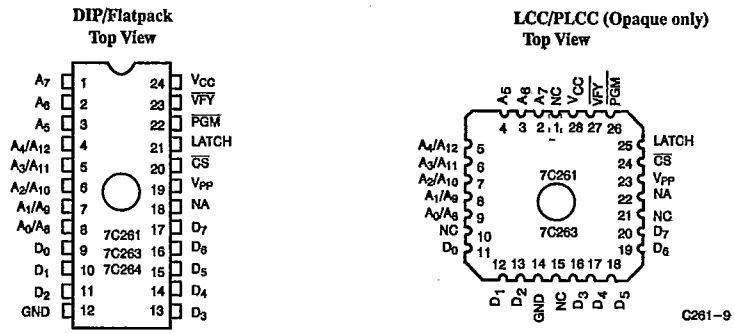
DIP/Flatpack
Top View

$A_7$ 1
$A_6$ 2
$A_5$ 3
$A_4/A_{12}$ 4
$A_3/A_{11}$ 5
$A_2/A_{10}$ 6
$A_1/A_9$ 7
$A_0/A_8$ 8
$D_0$ 9
$D_1$ 10
$D_2$ 11
GND 12

24 $V_{CC}$
23 $\overline{VFY}$
22 $\overline{PGM}$
21 LATCH
20 $\overline{CS}$
19 $V_{PP}$
18 NA
17 $D_7$
16 $D_6$
15 $D_5$
14 $D_4$
13 $D_3$

7C261
7C263
7C264

LCC/PLCC (Opaque only)
Top View

$A_5$ $A_6$ $A_7$ NC $V_{CC}$ $\overline{VFY}$ $\overline{PGM}$
4 3 2 1 28 27 26

$A_4/A_{12}$ 5
$A_3/A_{11}$ 6
$A_2/A_{10}$ 7
$A_1/A_9$ 8
$A_0/A_8$ 9
NC 10
$D_0$ 11

25 LATCH
24 $\overline{CS}$
23 $V_{PP}$
22 NA
21 NC
20 $D_7$
19 $D_6$

7C261
7C263

12 13 14 15 16 17 18
$D_1$ $D_2$ GND NC $D_3$ $D_4$ $D_5$

C261–9